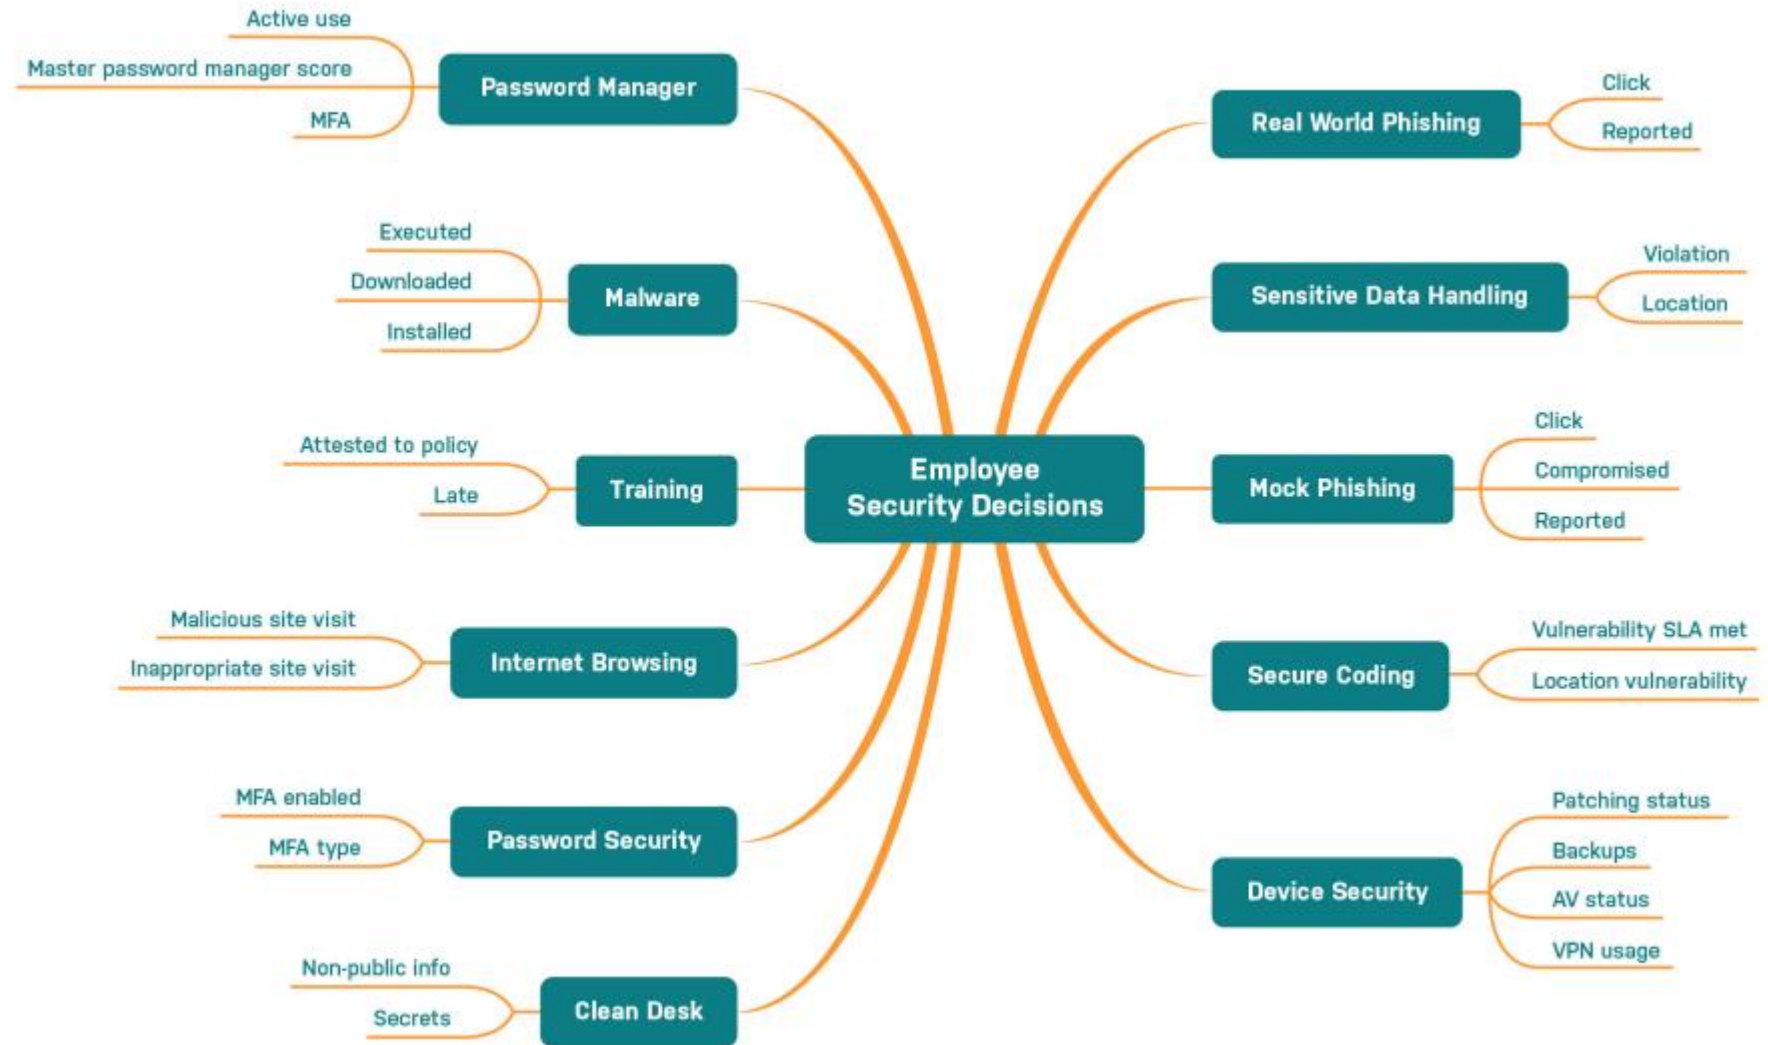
Employee Security Decisions

Password Manager
Active use
Master password manager score
MFA

Malware
Executed
Downloaded
Installed

Training
Attested to policy
Late

Internet Browsing
Malicious site visit
Inappropriate site visit

Password Security
MFA enabled
MFA type

Clean Desk
Non-public info
Secrets

Real World Phishing
Click
Reported

Sensitive Data Handling
Violation
Location

Mock Phishing
Click
Compromised
Reported

Secure Coding
Vulnerability SLA met
Location vulnerability

Device Security
Patching status
Backups
AV status
VPN usage